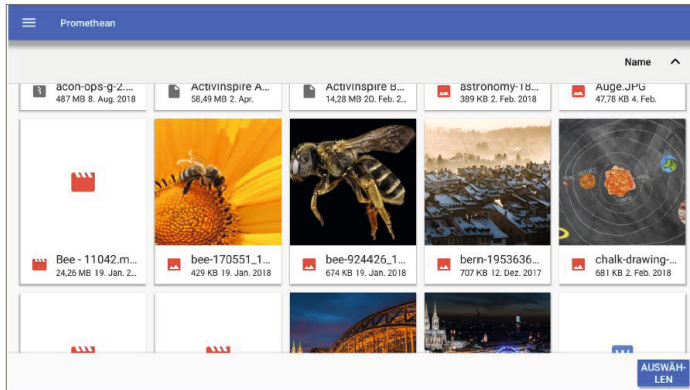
Promethean

Name

acon-ops-g-2....
487 MB 8. Aug. 2018

ActivInspire A...
58,49 MB 2. Apr.

ActivInspire B...
14,28 MB 20. Feb. 2...

astronomy-18...
389 KB 2. Feb. 2018

Auge.JPG
47,78 KB 4. Feb.

Bee - 11042.m...
24,26 MB 19. Jan. 2...

bee-170551_1...
429 KB 19. Jan. 2018

bee-924426_1...
674 KB 19. Jan. 2018

bern-1953636...
707 KB 12. Dez. 2017

chalk-drawing-...
681 KB 2. Feb. 2018

AUSWÄHLEN